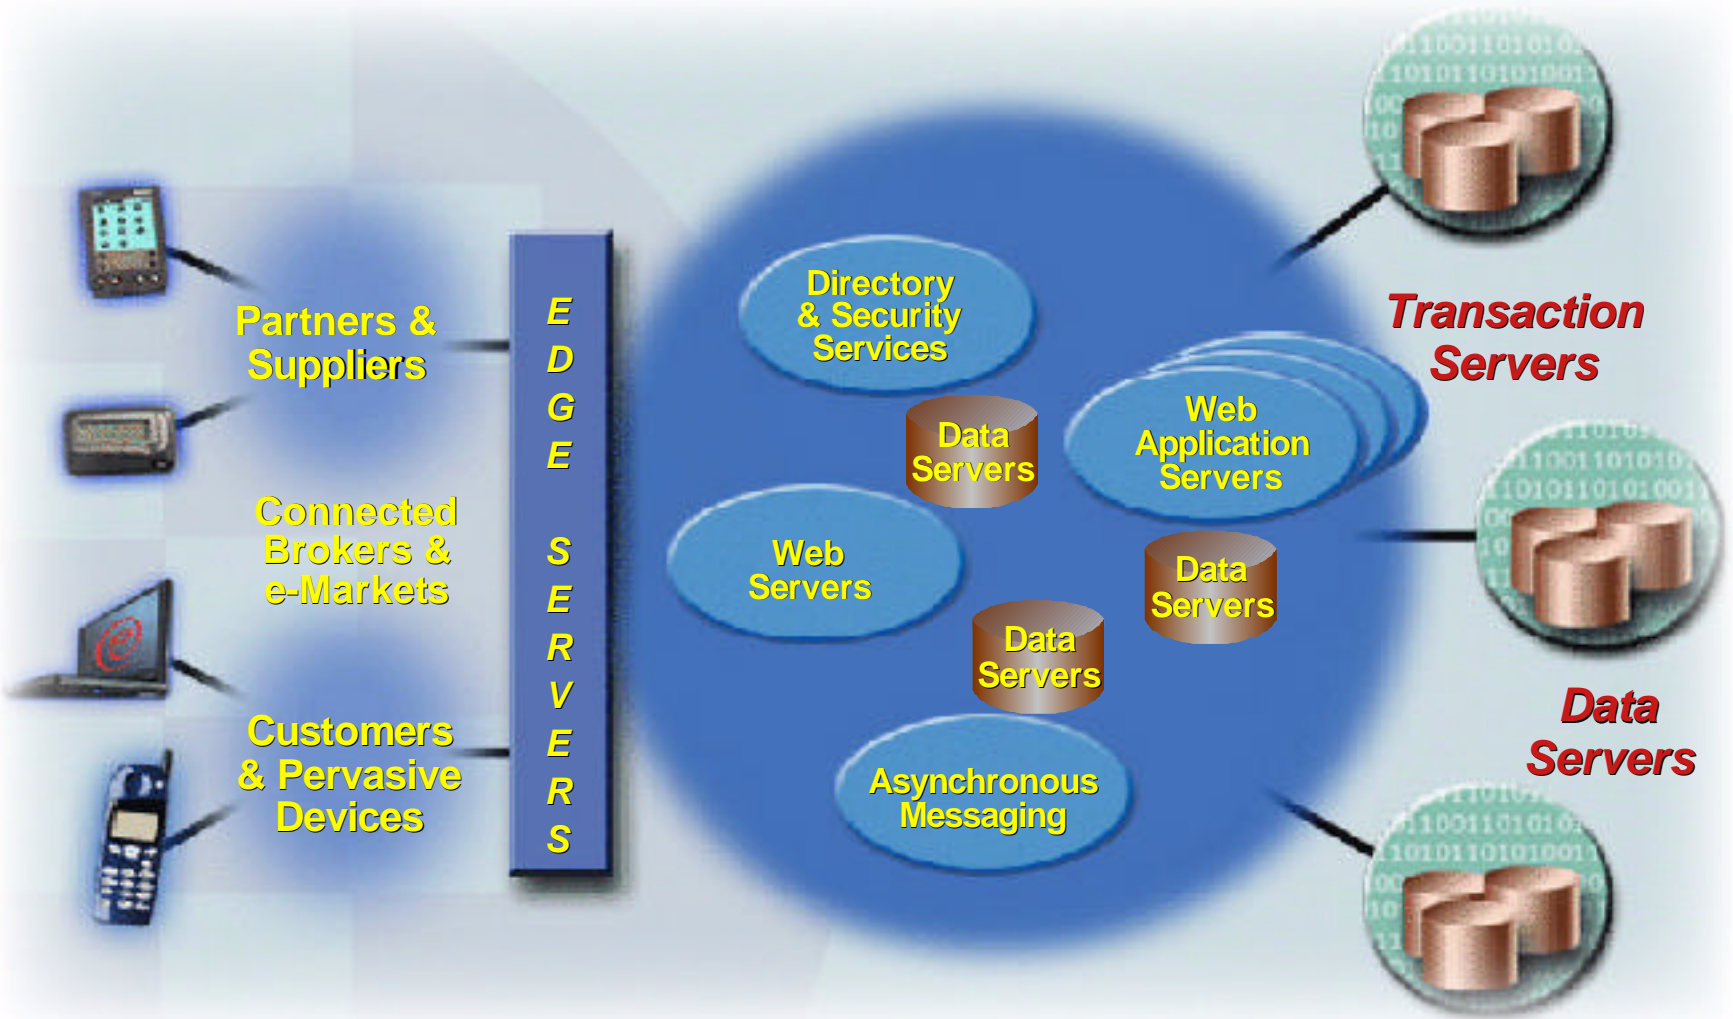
Partners & Suppliers

Connected Brokers & e-Markets

Customers & Pervasive Devices

EDGE SERVERS

Directory & Security Services

Data Servers

Web Application Servers

Web Servers

Data Servers

Data Servers

Asynchronous Messaging

Transaction Servers

Data Servers